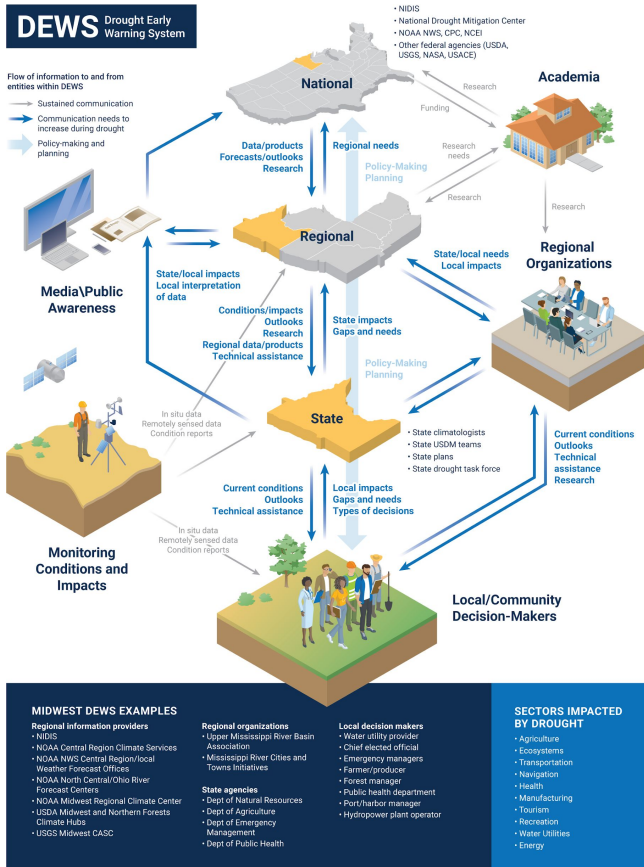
DEWS Drought Early Warning System

Flow of information to and from entities within DEWS

Sustained communication

Communication needs to increase during drought

Policy-making and planning

• NIDIS
• National Drought Mitigation Center
• NOAA NWS, CPC, NCEI
• Other federal agencies (USDA, USGS, NASA, USACE)

National

Academia

Research

Funding

Research needs

Research

Research

Data/products
Forecasts/outlooks
Research

Regional needs

Policy-Making
Planning

Regional

Regional Organizations

Media\Public Awareness

State/local impacts
Local interpretation of data

State/local needs
Local impacts

Conditions/impacts
Outlooks
Research
Regional data/products
Technical assistance

State impacts
Gaps and needs

Policy-Making
Planning

In situ data
Remotely sensed data
Condition reports

State

• State climatologists
• State USDM teams
• State plans
• State drought task force

Current conditions
Outlooks
Technical assistance
Research

Current conditions
Outlooks
Technical assistance

Local impacts
Gaps and needs
Types of decisions

In situ data
Remotely sensed data
Condition reports

Monitoring Conditions and Impacts

Local/Community Decision-Makers

MIDWEST DEWS EXAMPLES

Regional information providers
• NIDIS
• NOAA Central Region Climate Services
• NOAA NWS Central Region/local Weather Forecast Offices
• NOAA North Central/Ohio River Forecast Centers
• NOAA Midwest Regional Climate Center
• USDA Midwest and Northern Forests Climate Hubs
• USGS Midwest CASC

Regional organizations
• Upper Mississippi River Basin Association
• Mississippi River Cities and Towns Initiatives

State agencies
• Dept of Natural Resources
• Dept of Agriculture
• Dept of Emergency Management
• Dept of Public Health

Local decision makers
• Water utility provider
• Chief elected official
• Emergency managers
• Farmer/producer
• Forest manager
• Public health department
• Port/harbor manager
• Hydropower plant operator

SECTORS IMPACTED BY DROUGHT
• Agriculture
• Ecosystems
• Transportation
• Navigation
• Health
• Manufacturing
• Tourism
• Recreation
• Water Utilities
• Energy